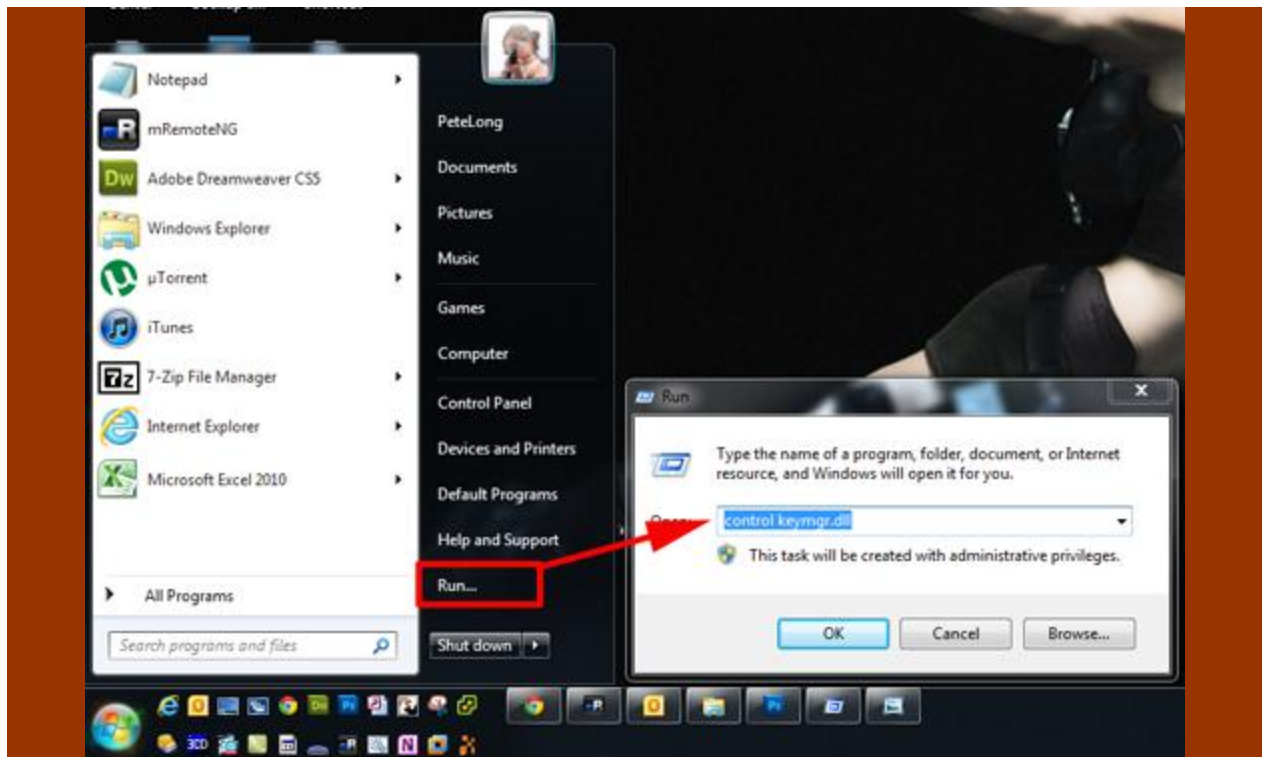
Notepad
mRemoteNG
Adobe Dreamweaver CS5
Windows Explorer
µTorrent
iTunes
7-Zip File Manager
Internet Explorer
Microsoft Excel 2010
All Programs
Search programs and files

PeteLong
Documents
Pictures
Music
Games
Computer
Control Panel
Devices and Printers
Default Programs
Help and Support
Run...
Shut down

Run
Type the name of a program, folder, document, or Internet resource, and Windows will open it for you.
Open: control keymgr.dll
This task will be created with administrative privileges.
OK
Cancel
Browse...